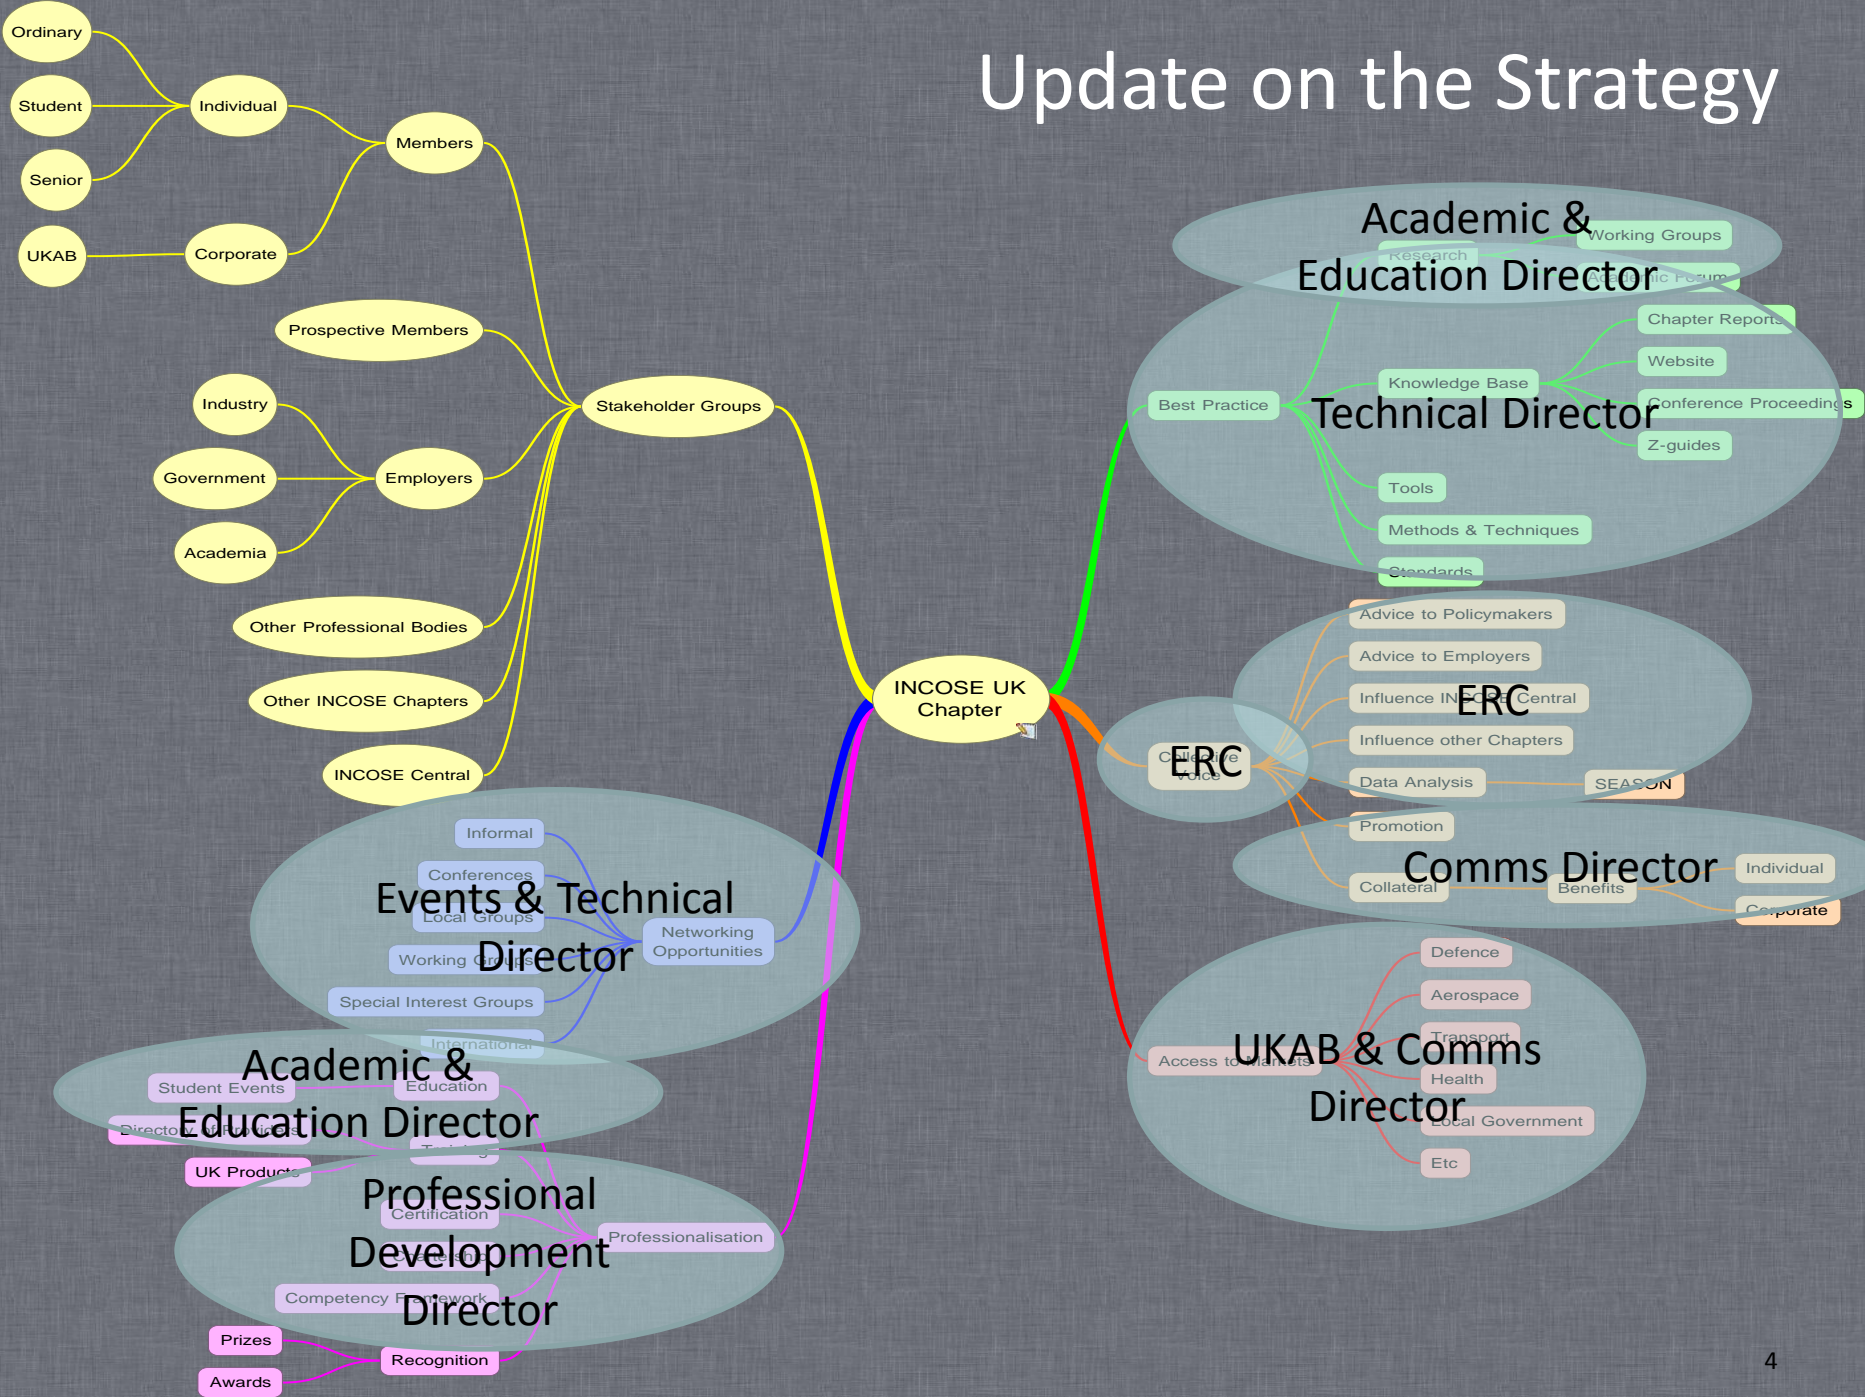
Update on the Strategy

Ordinary
Student
Senior
Individual
UKAB
Corporate
Members
Prospective Members
Industry
Government
Academia
Employers
Other Professional Bodies
Other INCOSE Chapters
INCOSE Central
Stakeholder Groups
INCOSE UK Chapter

Academic & Education Director
Research
Working Groups
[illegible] Forum

Technical Director
Best Practice
Knowledge Base
Chapter Reports
Website
Conference Proceedings
Z-guides
Tools
Methods & Techniques
Standards

ERC
Advice to Policymakers
Advice to Employers
Influence INCOSE Central
Influence other Chapters
Data Analysis
SEASON

ERC
Collective Voice

Comms Director
Promotion
Collateral
Benefits
Individual
Corporate

UKAB & Comms Director
Access to Markets
Defence
Aerospace
Transport
Health
Local Government
Etc

Events & Technical Director
Informal
Conferences
Local Groups
Working Groups
Special Interest Groups
International
Networking Opportunities

Academic & Education Director
Student Events
Education
Directory of Providers
Training
UK Products

Professional Development Director
Certification
Professionalisation
Coaching
Competency Framework
Prizes
Awards
Recognition

4